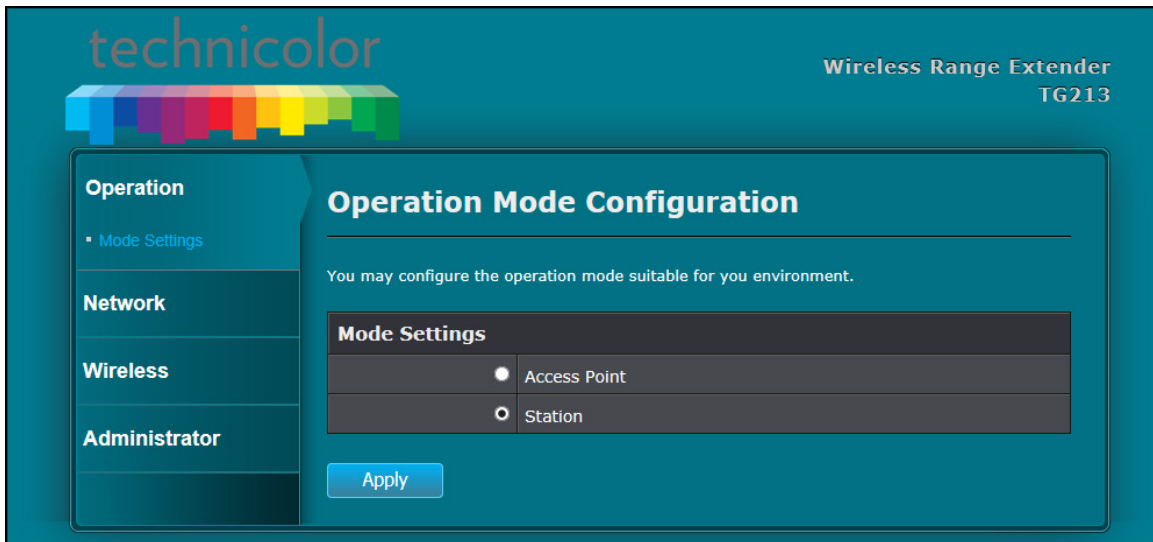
technicolor

Wireless Range Extender
TG213

Operation

▪ Mode Settings

Network

Wireless

Administrator

Operation Mode Configuration

You may configure the operation mode suitable for you environment.

| Mode Settings | |
|---|---|
| ○ | Access Point |
| ◉ | Station |

Apply